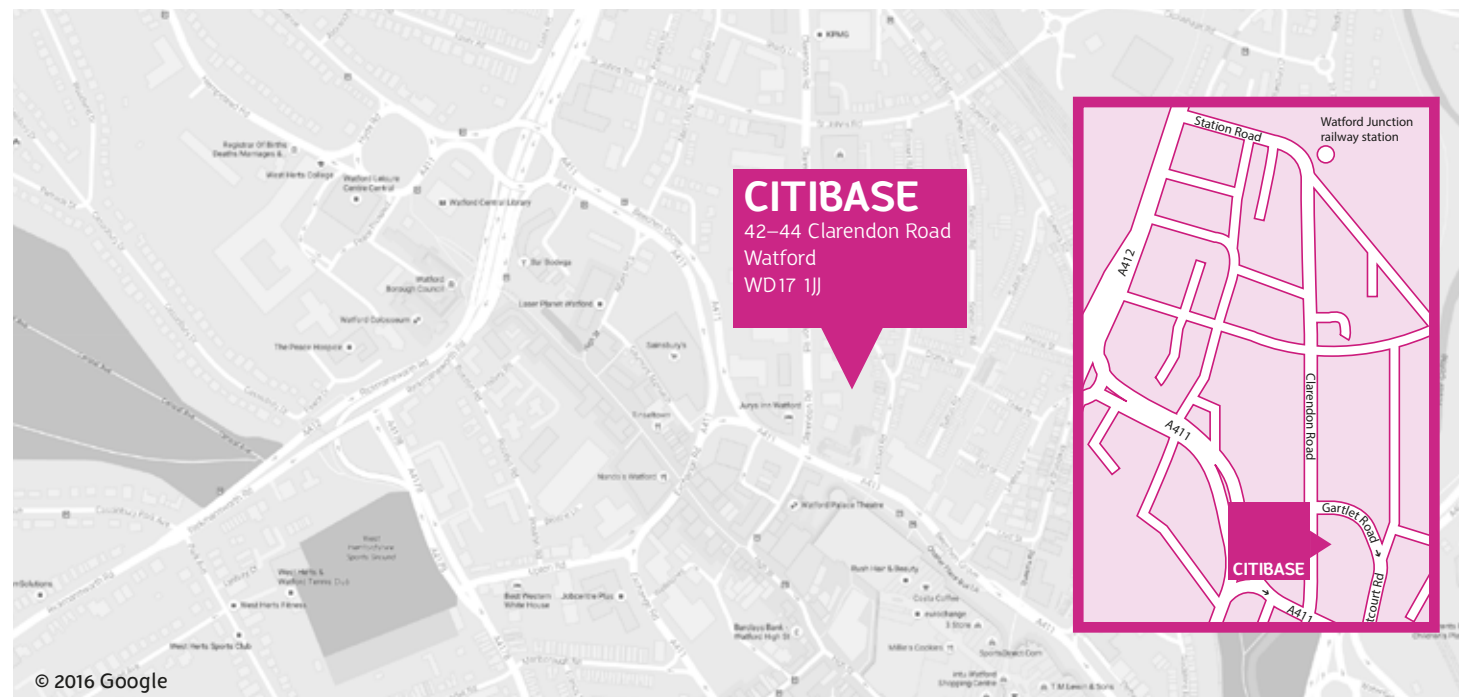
KPMG

Registrar Of Births Deaths Marriages &

West Herts College

Watford Leisure Centre Central

Watford Central Library

Bar Bodega

Watford Borough Council

Laser Planet Watford

Watford Colosseum

The Peace Hospice

Sainsbury's

Jurys Inn Watford

Nando's Watford

Watford Palace Theatre

West Herts & Watford Tennis Club

West Hertfordshire Sports Ground

West Herts Fitness

West Herts Sports Club

Best Western White House

Jobcentre Plus

Rush Hair & Beauty

Costa Coffee

Barclays Bank Watford High St

Millie's Cookies

intu Watford Shopping Centre

CITIBASE
42–44 Clarendon Road
Watford
WD17 1JJ

Station Road

Watford Junction railway station

A412

Clarendon Road

A411

Gartlet Road

CITIBASE

A411

tcourt Rd

© 2016 Google